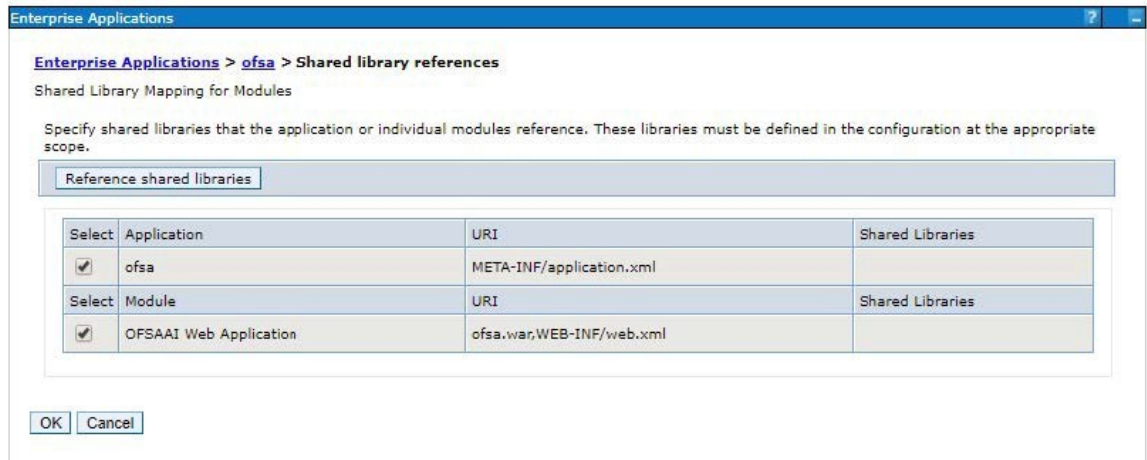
Enterprise Applications ? -

Enterprise Applications > ofsa > Shared library references

Shared Library Mapping for Modules

Specify shared libraries that the application or individual modules reference. These libraries must be defined in the configuration at the appropriate scope.

Reference shared libraries

| Select | Application | URI | Shared Libraries |
|---|---|---|---|
| ✔ | ofsa | META-INF/application.xml | |
| Select | Module | URI | Shared Libraries |
| ✔ | OFSAAI Web Application | ofsa.war,WEB-INF/web.xml | |

OK Cancel